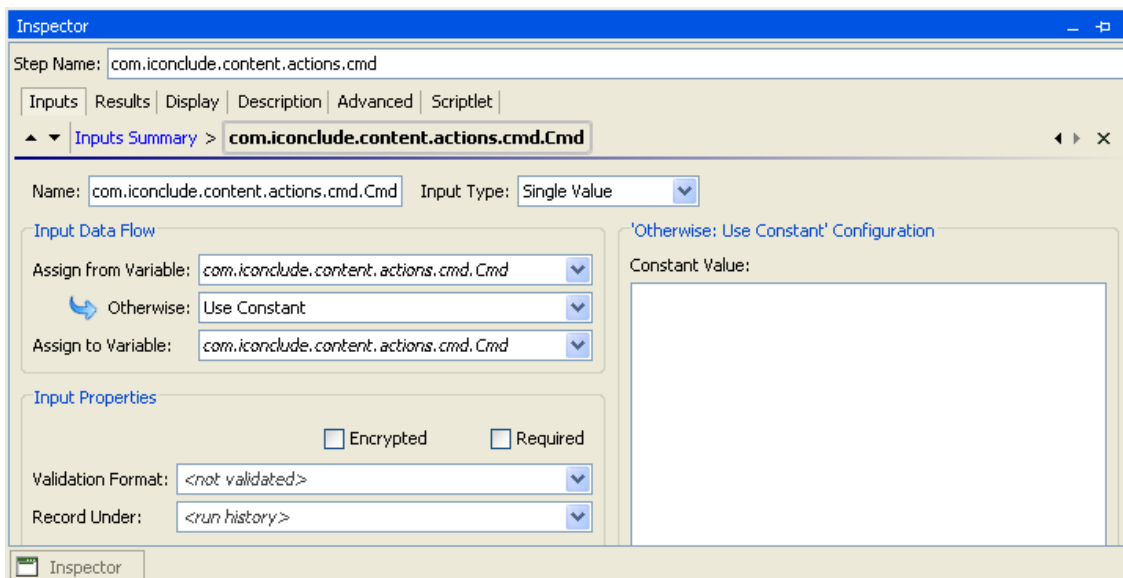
Inspector

Step Name: com.iconclude.content.actions.cmd

Inputs | Results | Display | Description | Advanced | Scriptlet

Inputs Summary > com.iconclude.content.actions.cmd.Cmd

Name: com.iconclude.content.actions.cmd.Cmd Input Type: Single Value

Input Data Flow

Assign from Variable: com.iconclude.content.actions.cmd.Cmd

Otherwise: Use Constant

Assign to Variable: com.iconclude.content.actions.cmd.Cmd

'Otherwise: Use Constant' Configuration

Constant Value:

Input Properties

Encrypted Required

Validation Format: <not validated>

Record Under: <run history>

Inspector